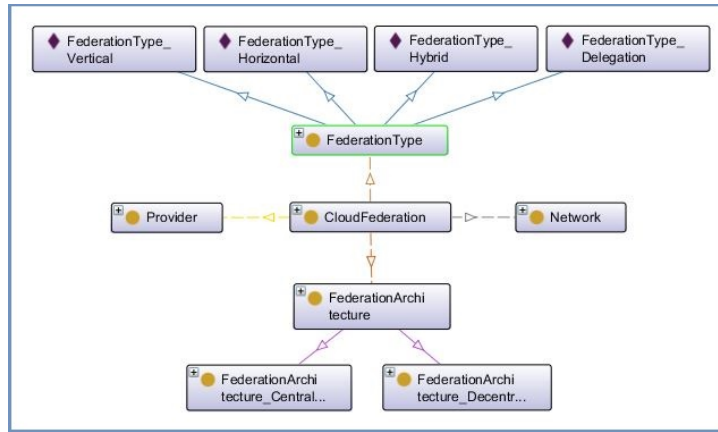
FederationType_ Vertical

FederationType_ Horizontal

FederationType_ Hybrid

FederationType_ Delegation

FederationType

Provider

CloudFederation

Network

FederationArchi tecture

FederationArchi tecture_Central...

FederationArchi tecture_Decentr...